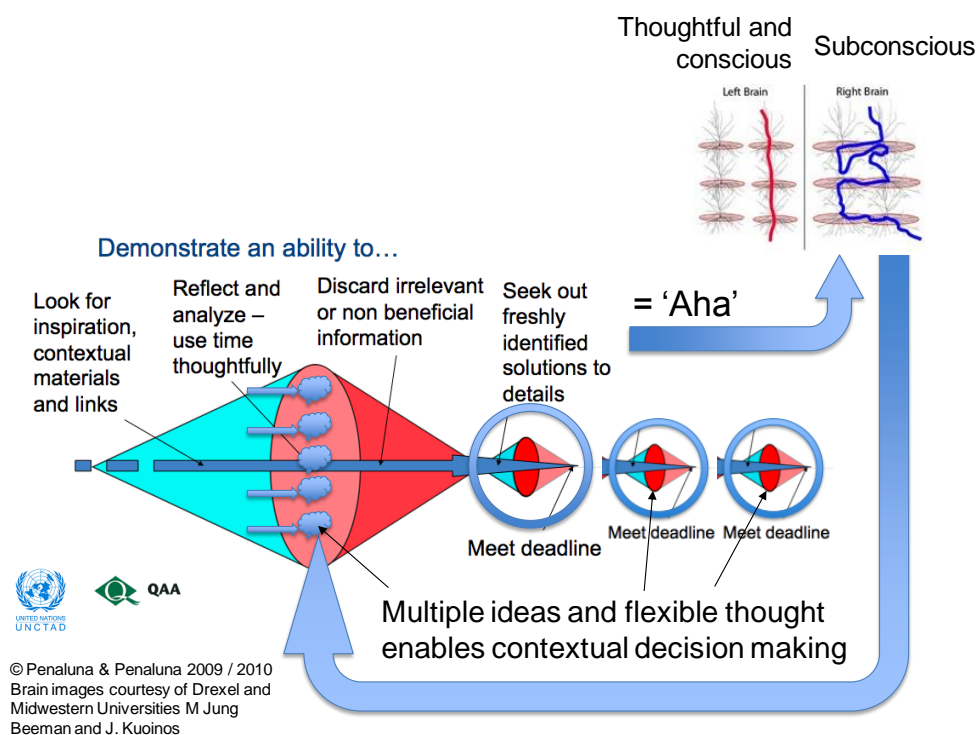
Thoughtful and conscious

Subconscious

Left Brain

Right Brain

Demonstrate an ability to…

Look for inspiration, contextual materials and links

Reflect and analyze – use time thoughtfully

Discard irrelevant or non beneficial information

Seek out freshly identified solutions to details

= 'Aha'

Meet deadline

Meet deadline

Meet deadline

UNITED NATIONS
UNCTAD

QAA

Multiple ideas and flexible thought enables contextual decision making

© Penaluna & Penaluna 2009 / 2010
Brain images courtesy of Drexel and Midwestern Universities M Jung Beeman and J. Kuoinos